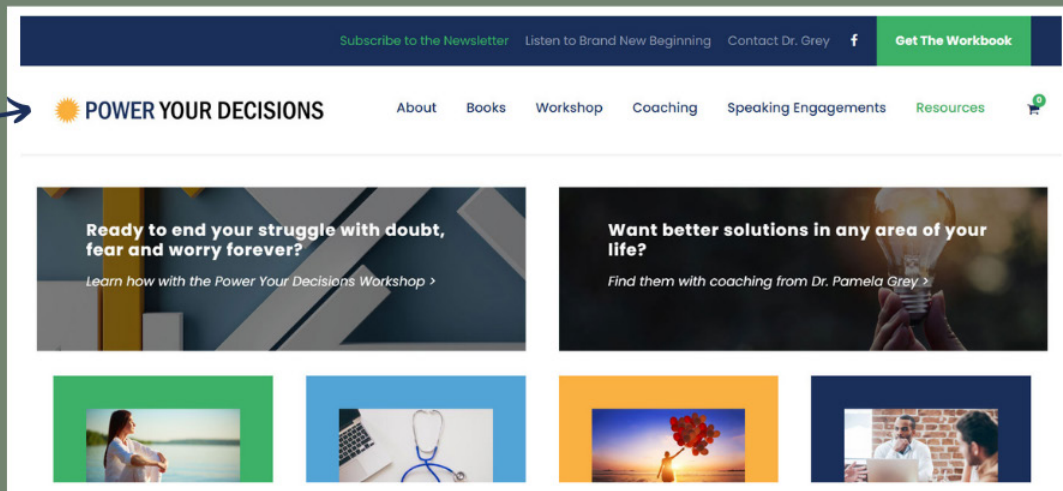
Subscribe to the Newsletter Listen to Brand New Beginning Contact Dr. Grey f Get The Workbook

POWER YOUR DECISIONS

About Books Workshop Coaching Speaking Engagements Resources 0

Ready to end your struggle with doubt, fear and worry forever?

Learn how with the Power Your Decisions Workshop >

Want better solutions in any area of your life?

Find them with coaching from Dr. Pamela Grey >